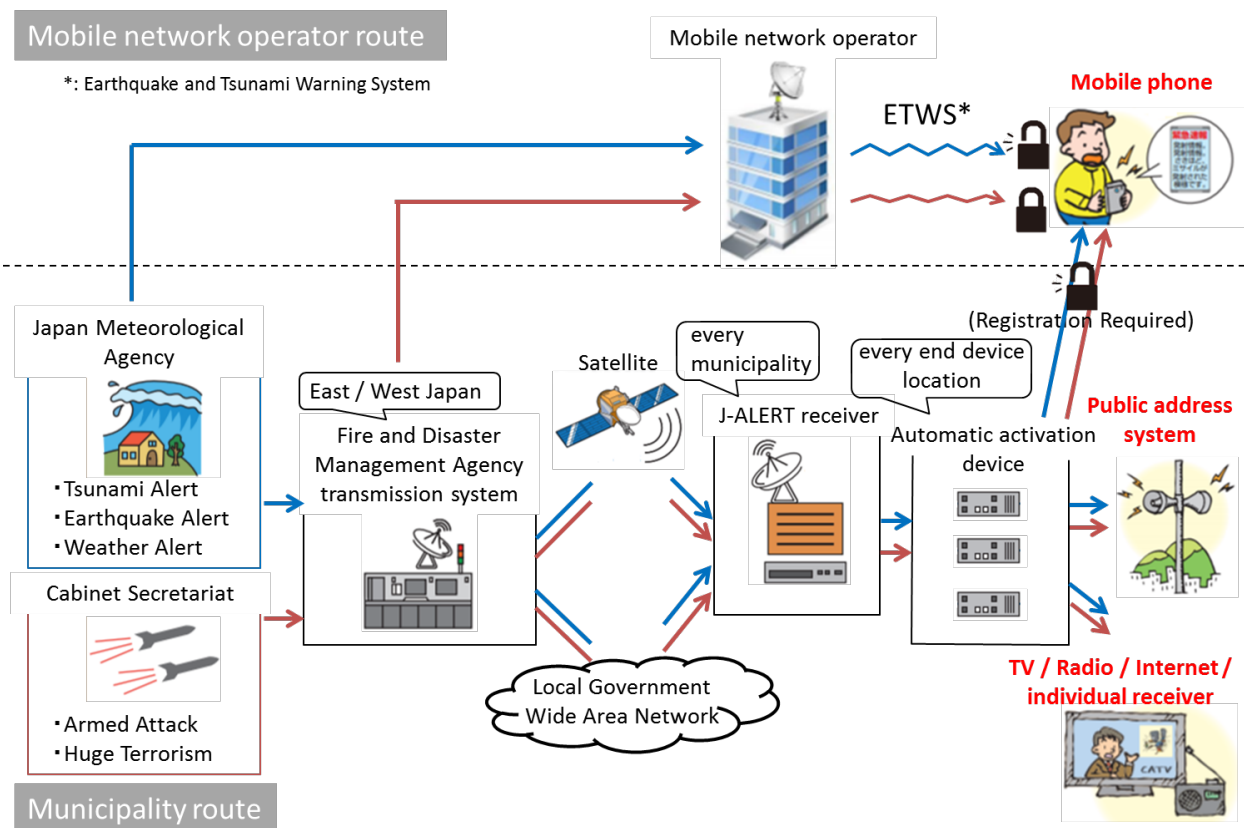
Mobile network operator route

*: Earthquake and Tsunami Warning System

Mobile network operator

ETWS*

Mobile phone

緊急速報

Japan Meteorological Agency

・Tsunami Alert
・Earthquake Alert
・Weather Alert

Cabinet Secretariat

・Armed Attack
・Huge Terrorism

East / West Japan

Fire and Disaster Management Agency transmission system

Satellite

every municipality

J-ALERT receiver

every end device location

Automatic activation device

(Registration Required)

Public address system

Local Government Wide Area Network

TV / Radio / Internet / individual receiver

CATV

Municipality route